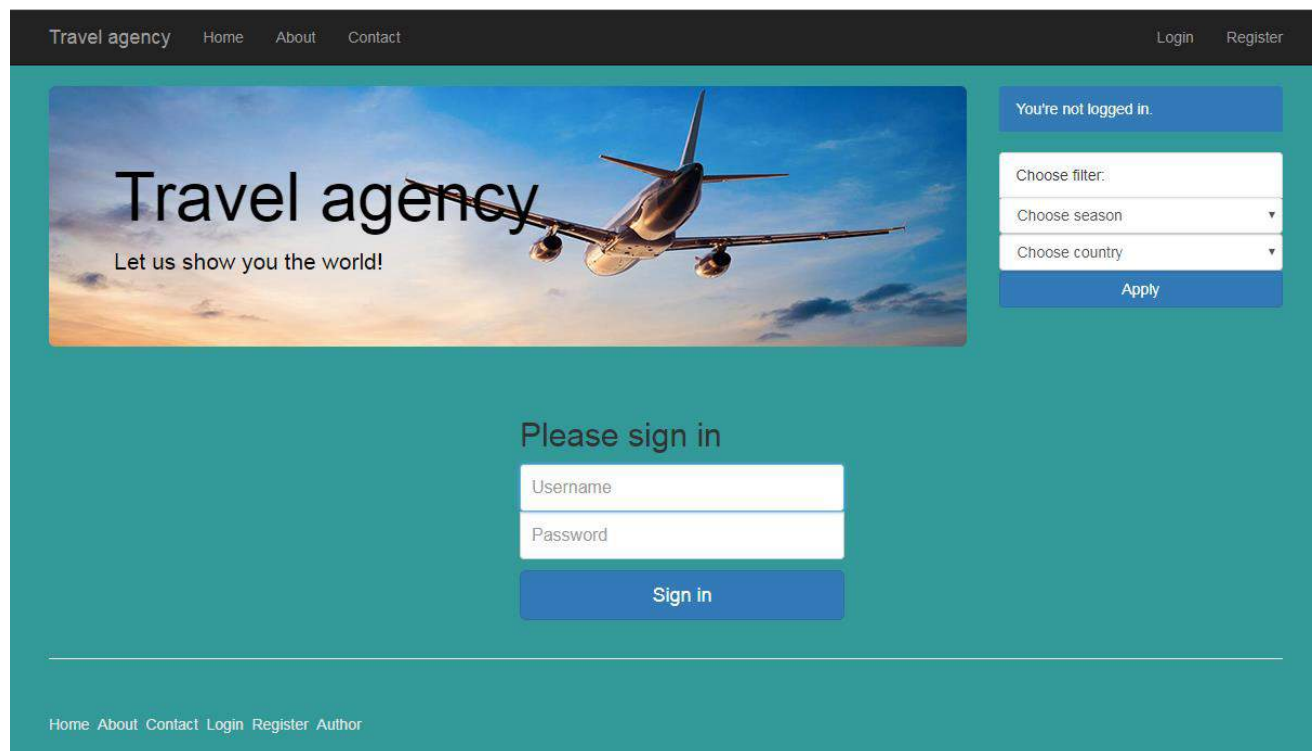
Travel agency Home About Contact Login Register

Travel agency

Let us show you the world!

You're not logged in.

Choose filter:

Choose season

Choose country

Apply

Please sign in

Username

Password

Sign in

Home About Contact Login Register Author